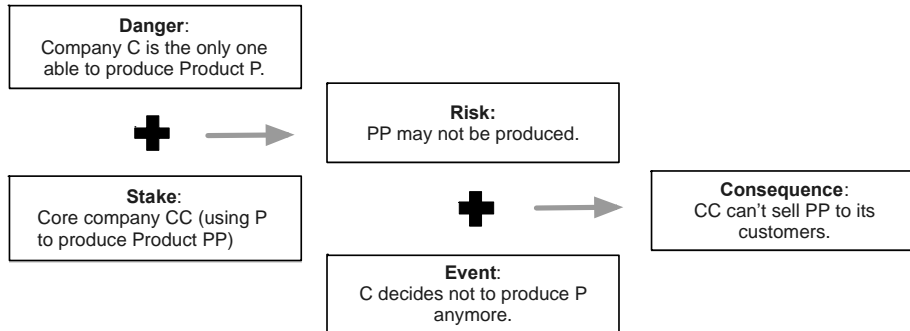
**Danger**:
Company C is the only one able to produce Product P.

**Risk:**
PP may not be produced.

**Stake**:
Core company CC (using P to produce Product PP)

**Consequence**:
CC can't sell PP to its customers.

**Event**:
C decides not to produce P anymore.